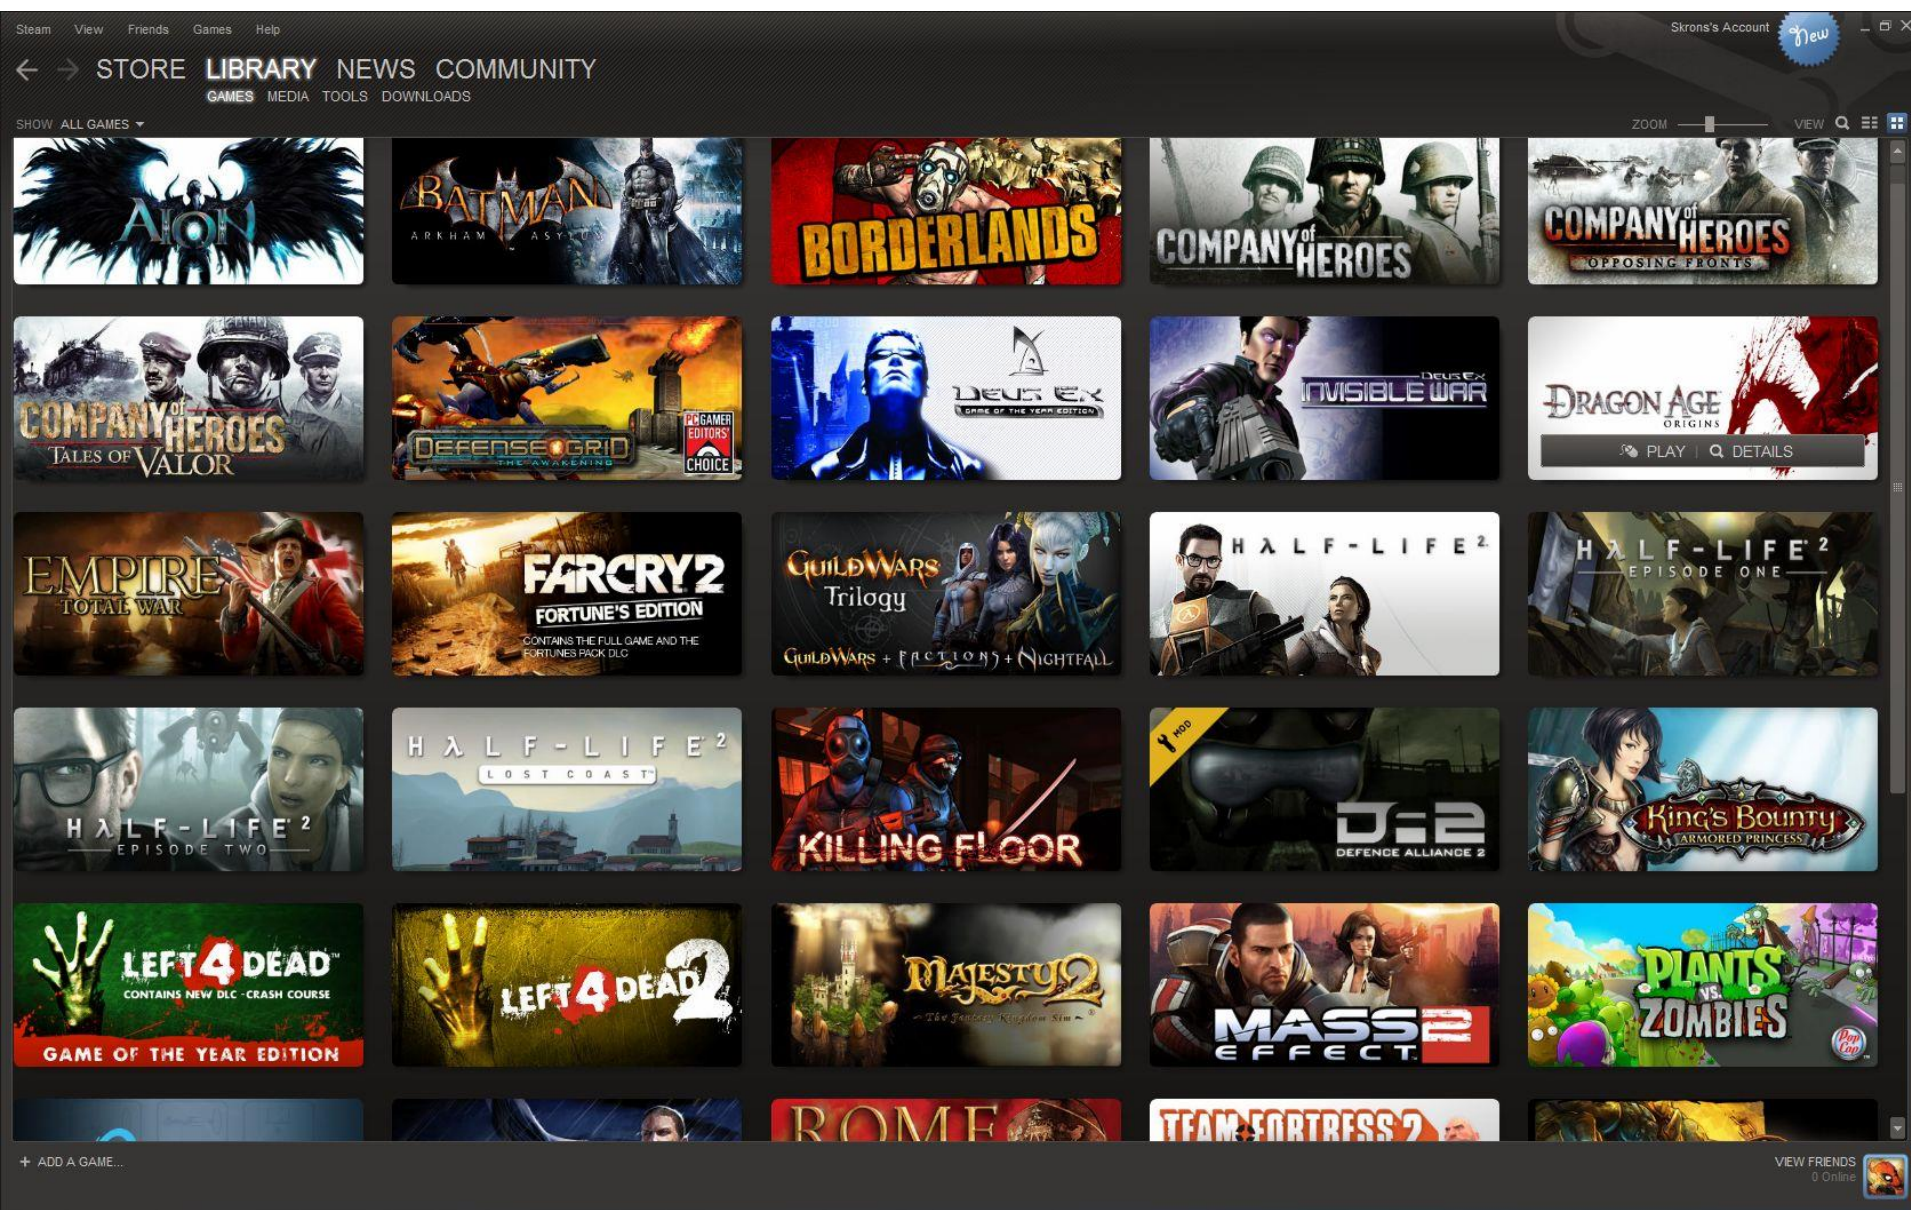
Steam View Friends Games Help

Skrons's Account New

STORE LIBRARY NEWS COMMUNITY

GAMES MEDIA TOOLS DOWNLOADS

SHOW ALL GAMES

ZOOM VIEW

AION

BATMAN ARKHAM ASYLUM

BORDERLANDS

COMPANY of HEROES

COMPANY of HEROES OPPOSING FRONTS

COMPANY of HEROES TALES OF VALOR

DEFENSE GRID THE AWAKENING PC GAMER EDITORS' CHOICE

DEUS EX GAME OF THE YEAR EDITION

DEUS EX INVISIBLE WAR

DRAGON AGE ORIGINS

PLAY | DETAILS

EMPIRE TOTAL WAR

FARCRY 2 FORTUNE'S EDITION CONTAINS THE FULL GAME AND THE FORTUNES PACK DLC

GUILD WARS Trilogy GUILD WARS + FACTIONS + NIGHTFALL

HALF-LIFE 2

HALF-LIFE 2 EPISODE ONE

HALF-LIFE 2 EPISODE TWO

HALF-LIFE 2 LOST COAST

KILLING FLOOR

MOD

D:2 DEFENCE ALLIANCE 2

King's Bounty ARMORED PRINCESS

LEFT 4 DEAD CONTAINS NEW DLC - CRASH COURSE GAME OF THE YEAR EDITION

LEFT 4 DEAD 2

MAJESTY 2 The Fantasy Kingdom Sim

MASS EFFECT 2

PLANTS VS. ZOMBIES PopCap

ROME

TEAM FORTRESS 2

+ ADD A GAME...

VIEW FRIENDS 0 Online